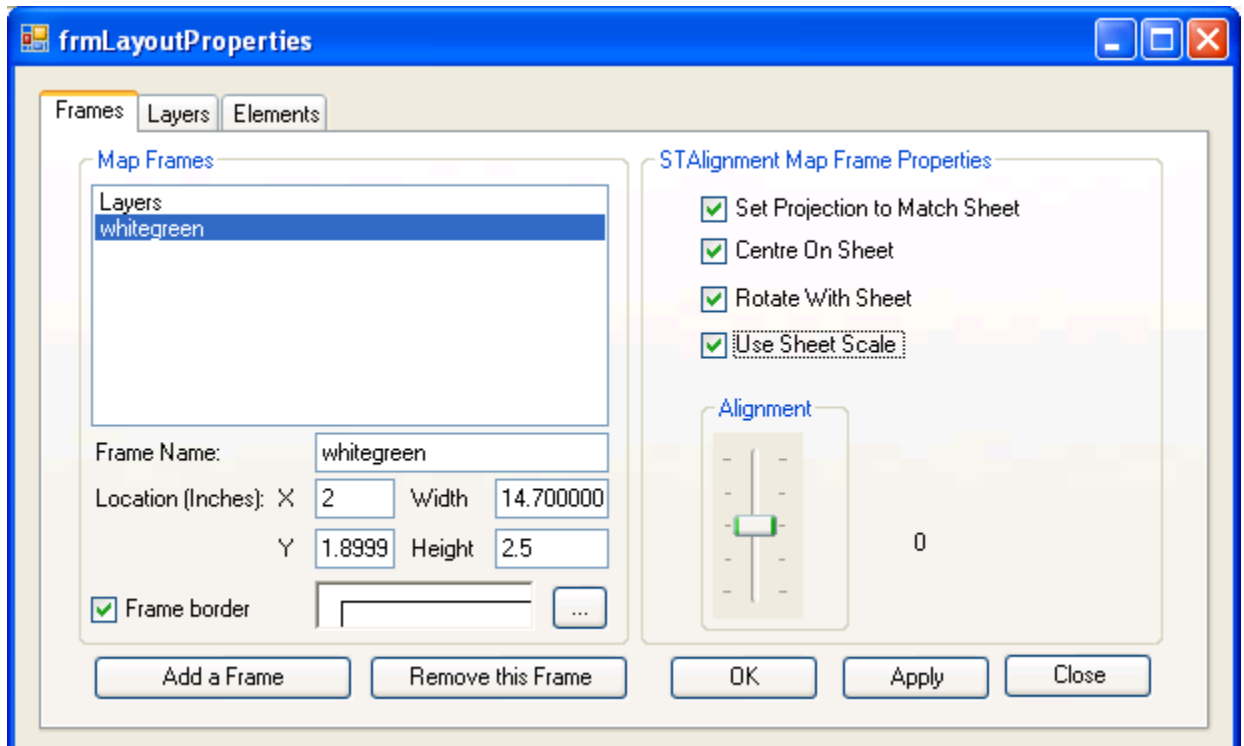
frmLayoutProperties

Frames
Layers
Elements

Map Frames
Layers
whitegreen

Frame Name: whitegreen
Location (Inches): X 2 Width 14.700000
Y 1.8999 Height 2.5
Frame border ...

STAlignment Map Frame Properties
Set Projection to Match Sheet
Centre On Sheet
Rotate With Sheet
Use Sheet Scale

Alignment
0

Add a Frame
Remove this Frame
OK
Apply
Close